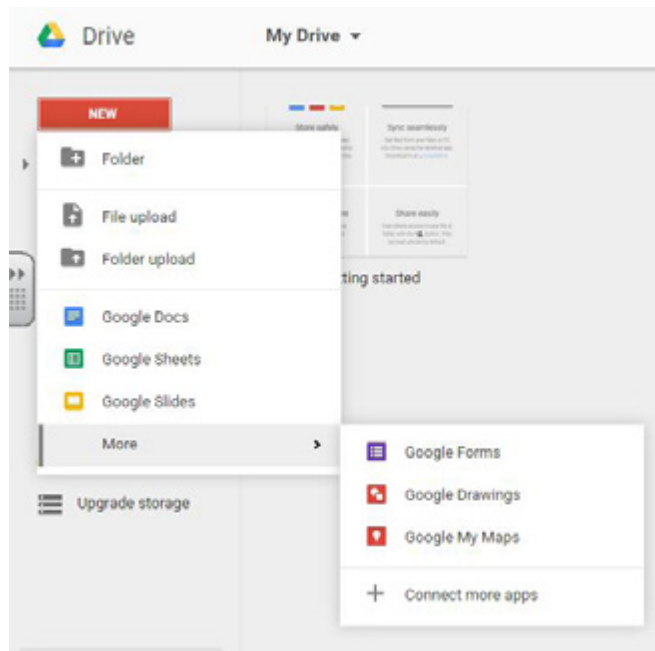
Drive

My Drive

NEW

Folder

File upload

Folder upload

Google Docs

Google Sheets

Google Slides

More

Upgrade storage

Store safely

Sync seamlessly

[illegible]

Share easily

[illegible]ting started

Google Forms

Google Drawings

Google My Maps

Connect more apps